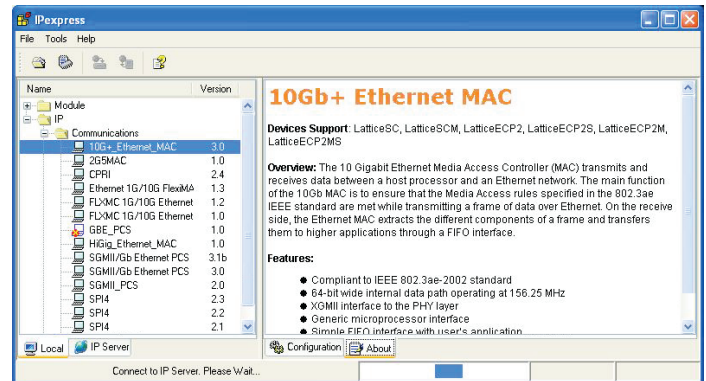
IPexpress

File Tools Help

| Name | Version |
|---|---|
| Module | |
| IP | |
| Communications | |
| 10G+_Ethernet_MAC | 3.0 |
| 2G5MAC | 1.0 |
| CPRI | 2.4 |
| Ethernet 1G/10G FlexiMA | 1.3 |
| FLXMC 1G/10G Ethernet | 1.2 |
| FLXMC 1G/10G Ethernet | 1.0 |
| GBE_PCS | 1.0 |
| HiGig_Ethernet_MAC | 1.0 |
| SGMII/Gb Ethernet PCS | 3.1b |
| SGMII/Gb Ethernet PCS | 3.0 |
| SGMII_PCS | 2.0 |
| SPI4 | 2.3 |
| SPI4 | 2.2 |
| SPI4 | 2.1 |

Local IP Server

10Gb+ Ethernet MAC

Devices Support: LatticeSC, LatticeSCM, LatticeECP2, LatticeECP2S, LatticeECP2M, LatticeECP2MS

Overview: The 10 Gigabit Ethernet Media Access Controller (MAC) transmits and receives data between a host processor and an Ethernet network. The main function of the 10Gb MAC is to ensure that the Media Access rules specified in the 802.3ae IEEE standard are met while transmitting a frame of data over Ethernet. On the receive side, the Ethernet MAC extracts the different components of a frame and transfers them to higher applications through a FIFO interface.

Features:

- Compliant to IEEE 802.3ae-2002 standard
- 64-bit wide internal data path operating at 156.25 MHz
- XGMII interface to the PHY layer
- Generic microprocessor interface
- Simple FIFO interface with user's application

Configuration About

Connect to IP Server. Please Wait...